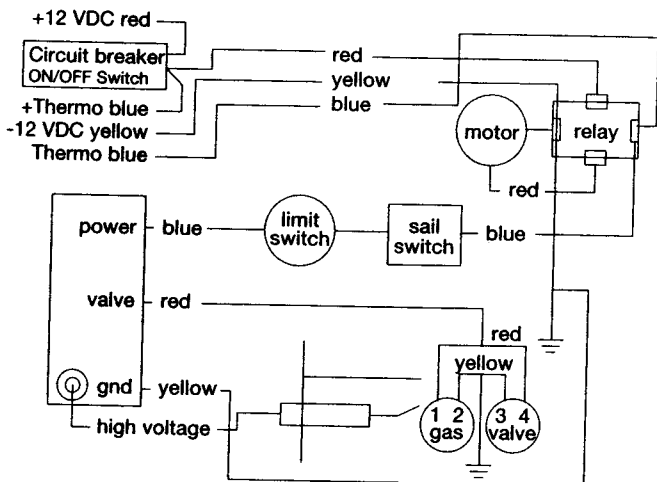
+12 VDC red
Circuit breaker
ON/OFF Switch
+Thermo blue
-12 VDC yellow
Thermo blue
red
yellow
blue
motor
relay
red
power
blue
limit switch
sail switch
blue
valve
red
red
yellow
gnd
yellow
high voltage
1 2
gas
3 4
valve